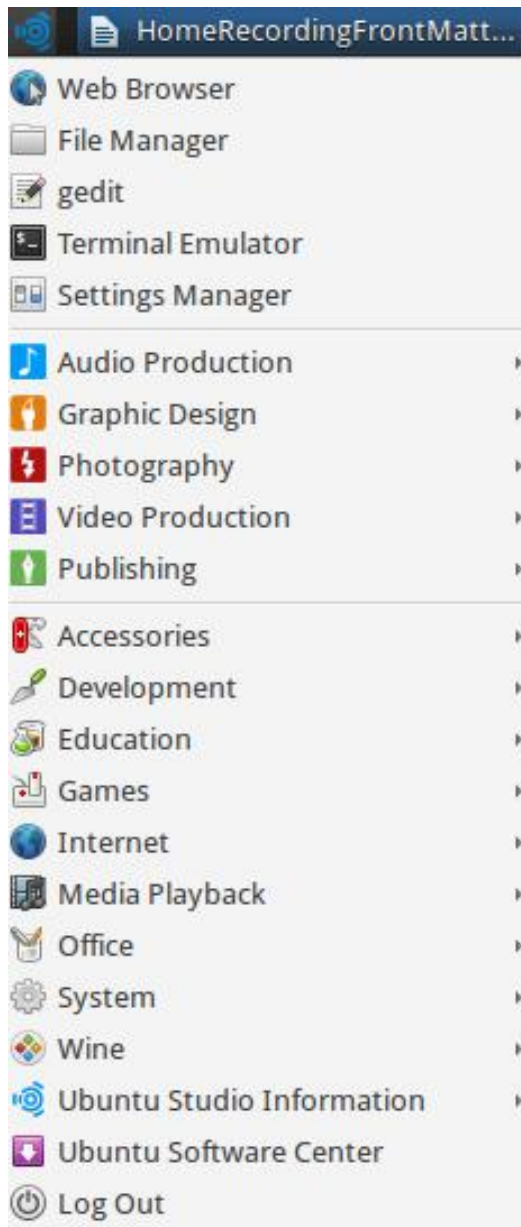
HomeRecordingFrontMatt...

Web Browser
File Manager
gedit
Terminal Emulator
Settings Manager

Audio Production
Graphic Design
Photography
Video Production
Publishing

Accessories
Development
Education
Games
Internet
Media Playback
Office
System
Wine
Ubuntu Studio Information
Ubuntu Software Center
Log Out